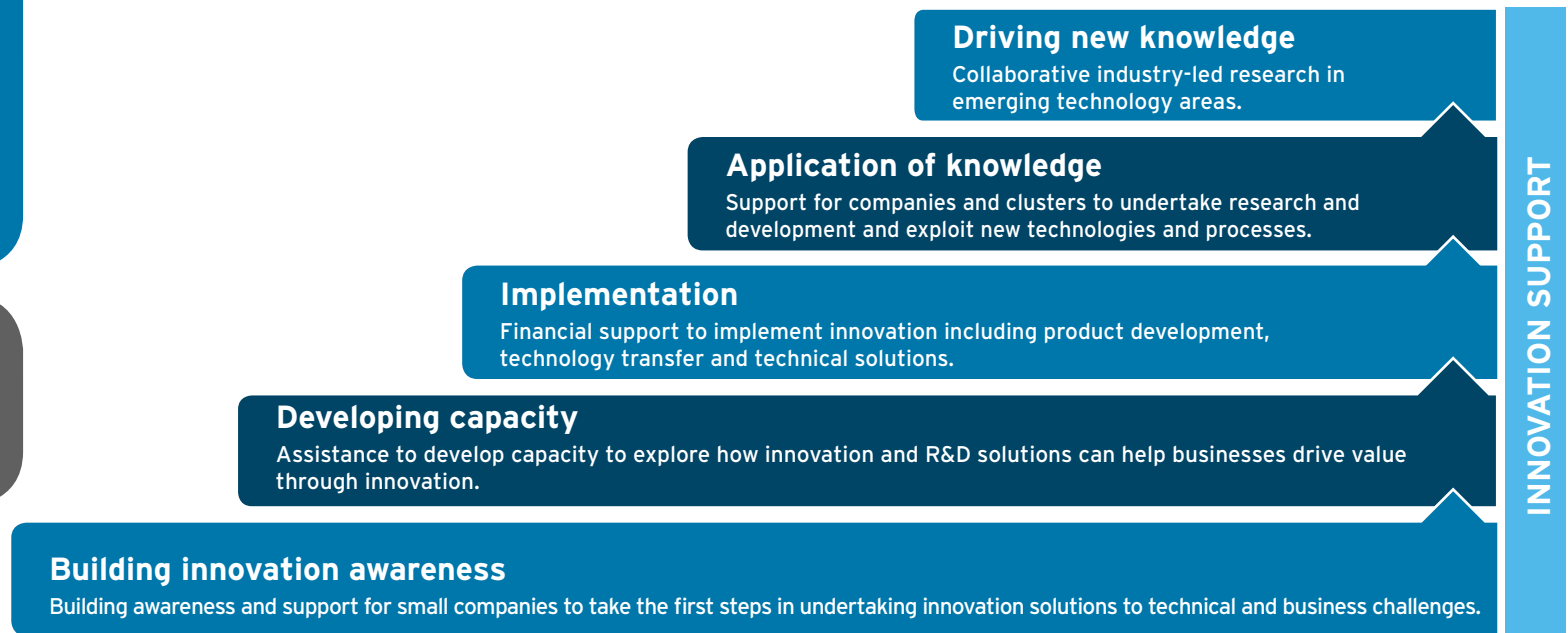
Driving new knowledge
Collaborative industry-led research in emerging technology areas.

Application of knowledge
Support for companies and clusters to undertake research and development and exploit new technologies and processes.

Implementation
Financial support to implement innovation including product development, technology transfer and technical solutions.

Developing capacity
Assistance to develop capacity to explore how innovation and R&D solutions can help businesses drive value through innovation.

Building innovation awareness
Building awareness and support for small companies to take the first steps in undertaking innovation solutions to technical and business challenges.

INNOVATION SUPPORT